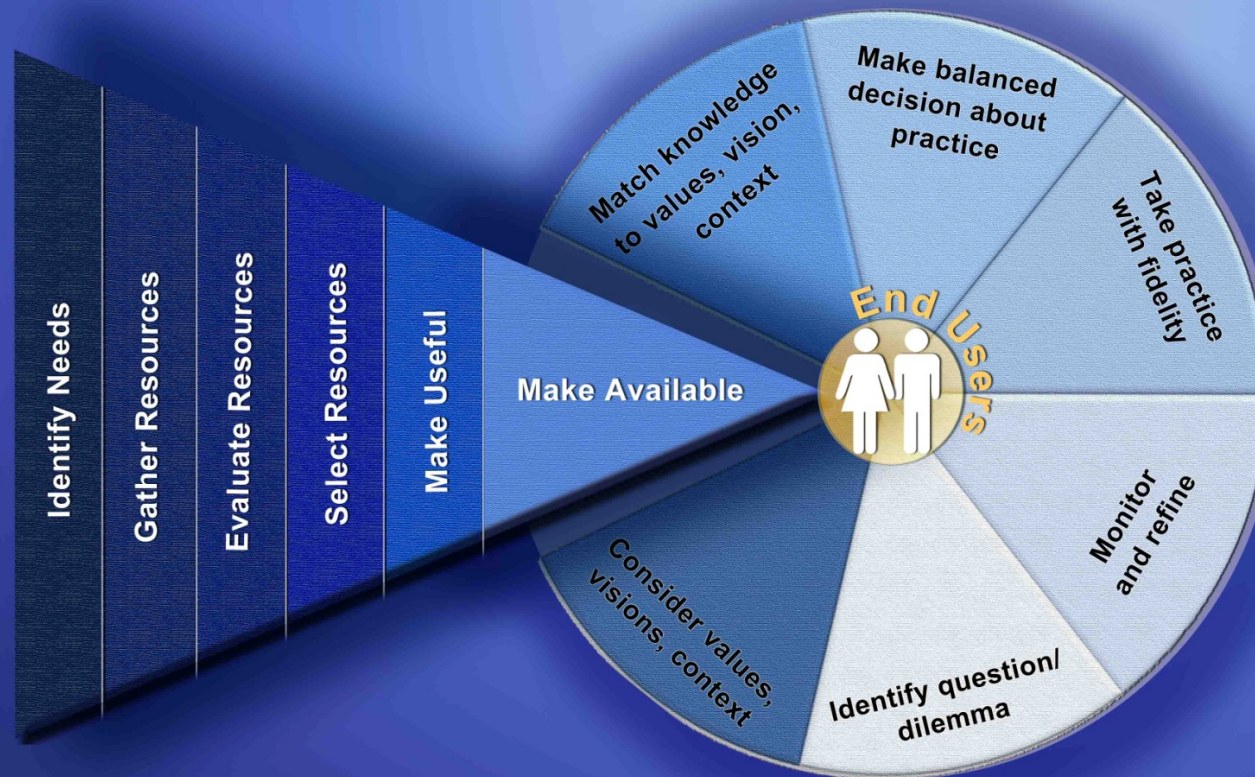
Identify Needs

Gather Resources

Evaluate Resources

Select Resources

Make Useful

Make Available

End Users

Match knowledge to values, vision, context

Make balanced decision about practice

Take practice with fidelity

Monitor and refine

Identify question/ dilemma

Consider values, visions, context